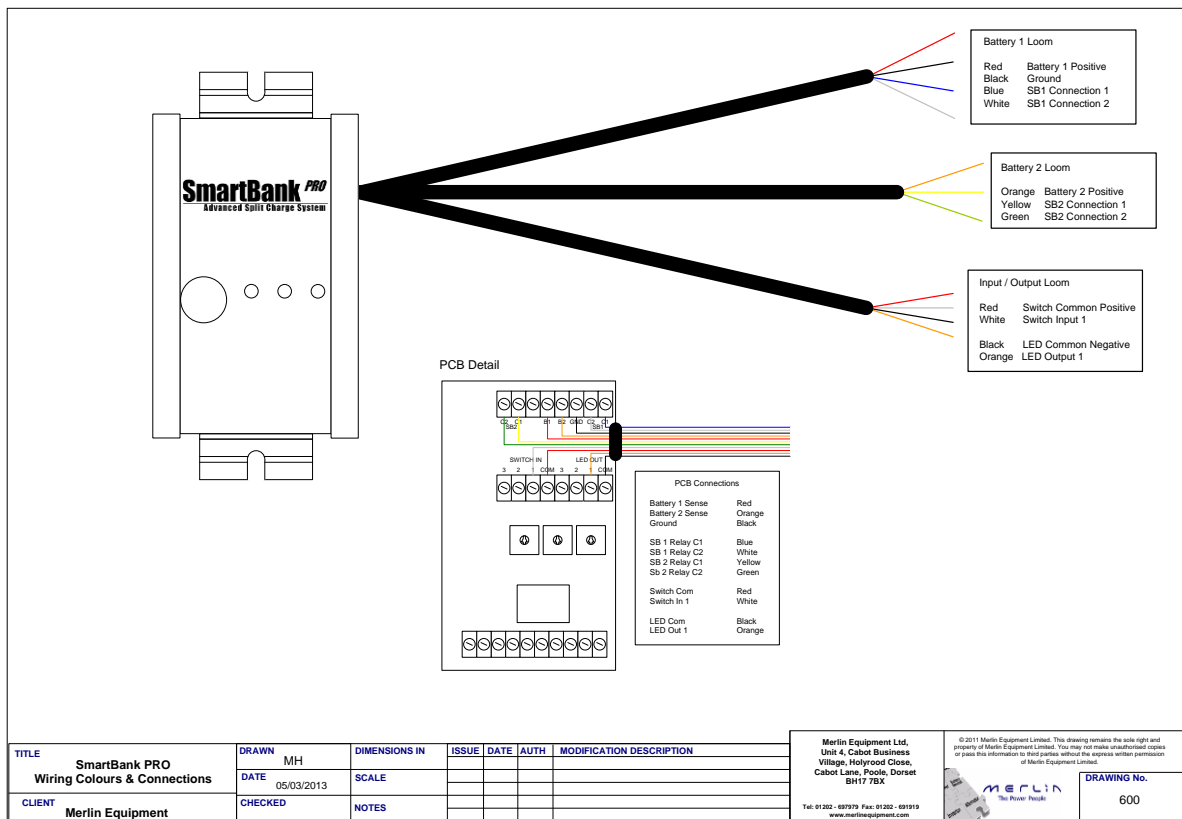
SmartBank PRO
Advanced Split Charge System

Battery 1 Loom

Red Battery 1 Positive
Black Ground
Blue SB1 Connection 1
White SB1 Connection 2

Battery 2 Loom

Orange Battery 2 Positive
Yellow SB2 Connection 1
Green SB2 Connection 2

Input / Output Loom

Red Switch Common Positive
White Switch Input 1

Black LED Common Negative
Orange LED Output 1

PCB Detail

C2 C1 Sb2 B1 B2 GND C2 C1 Sb1

SWITCH IN LED OUT
3 2 1 COM 3 2 1 COM

PCB Connections

| | |
|---|---|
| Battery 1 Sense | Red |
| Battery 2 Sense | Orange |
| Ground | Black |
| SB 1 Relay C1 | Blue |
| SB 1 Relay C2 | White |
| SB 2 Relay C1 | Yellow |
| Sb 2 Relay C2 | Green |
| Switch Com | Red |
| Switch In 1 | White |
| LED Com | Black |
| LED Out 1 | Orange |

| TITLE SmartBank PRO Wiring Colours & Connections | DRAWN MH | DIMENSIONS IN | ISSUE | DATE | AUTH | MODIFICATION DESCRIPTION |
|---|---|---|---|---|---|---|
| | DATE 05/03/2013 | SCALE | | | | |
| CLIENT Merlin Equipment | CHECKED | NOTES | | | | |

Merlin Equipment Ltd, Unit 4, Cabot Business Village, Holyrood Close, Cabot Lane, Poole, Dorset BH17 7BX

Tel: 01202 - 697979 Fax: 01202 - 691919
www.merlinequipment.com

© 2011 Merlin Equipment Limited. This drawing remains the sole right and property of Merlin Equipment Limited. You may not make unauthorised copies or pass this information to third parties without the express written permission of Merlin Equipment Limited.

MERLIN The Power People

DRAWING No.
600